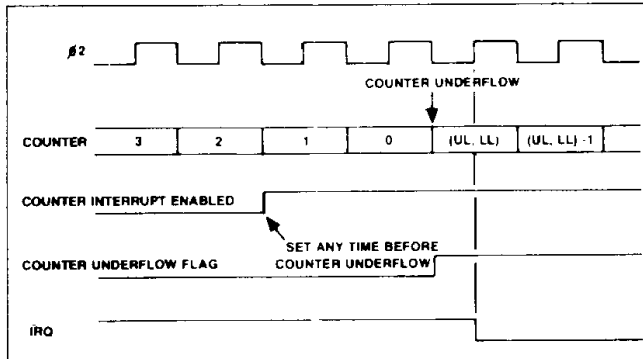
ø2

COUNTER UNDERFLOW

| COUNTER | 3 | 2 | 1 | 0 | (UL, LL) | (UL, LL) -1 |
|---|---|---|---|---|---|---|

COUNTER INTERRUPT ENABLED

SET ANY TIME BEFORE COUNTER UNDERFLOW

COUNTER UNDERFLOW FLAG

IRQ